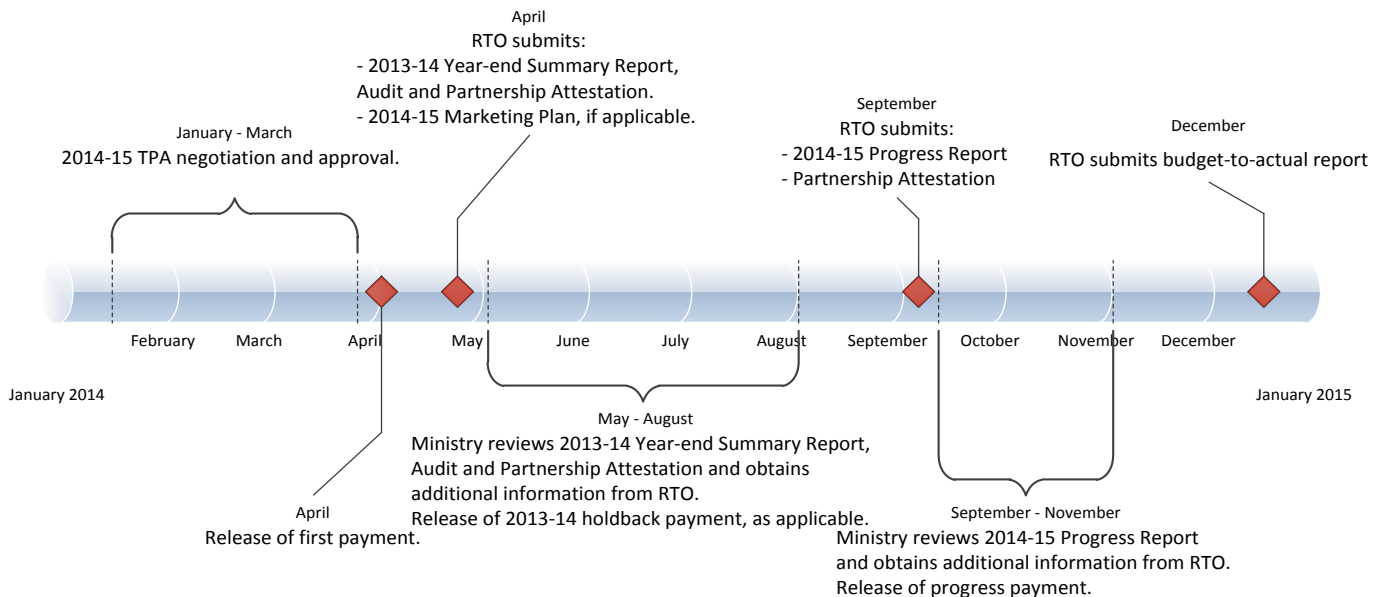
January - March
2014-15 TPA negotiation and approval.

April
RTO submits:
- 2013-14 Year-end Summary Report, Audit and Partnership Attestation.
- 2014-15 Marketing Plan, if applicable.

September
RTO submits:
- 2014-15 Progress Report
- Partnership Attestation

December
RTO submits budget-to-actual report

February March April May June July August September October November December

January 2014

January 2015

May - August
Ministry reviews 2013-14 Year-end Summary Report, Audit and Partnership Attestation and obtains additional information from RTO.
Release of 2013-14 holdback payment, as applicable.

April
Release of first payment.

September - November
Ministry reviews 2014-15 Progress Report and obtains additional information from RTO.
Release of progress payment.